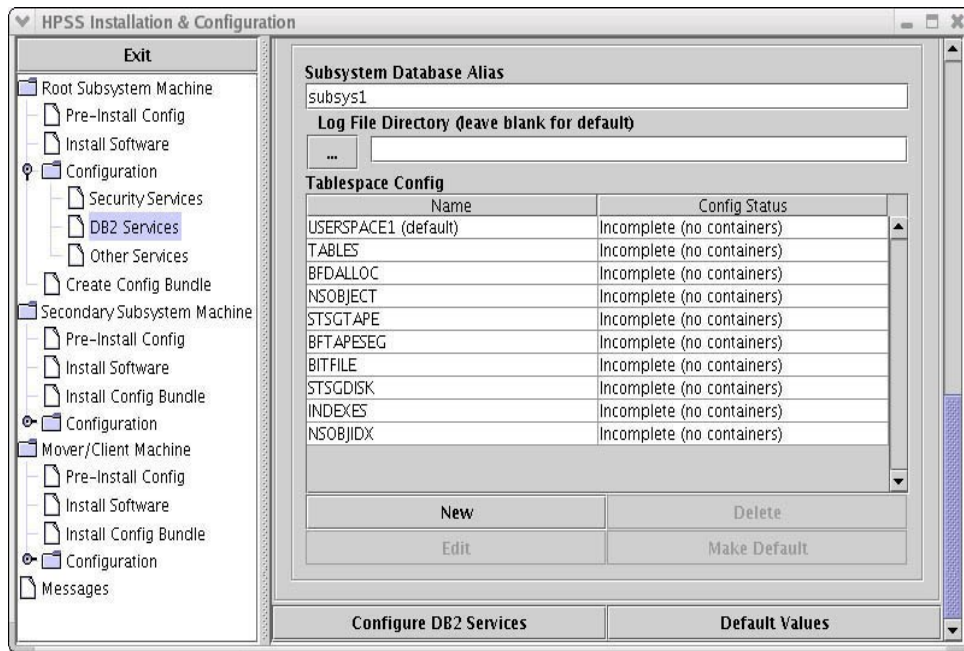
HPSS Installation & Configuration

Exit

Root Subsystem Machine
Pre-Install Config
Install Software
Configuration
Security Services
DB2 Services
Other Services
Create Config Bundle
Secondary Subsystem Machine
Pre-Install Config
Install Software
Install Config Bundle
Configuration
Mover/Client Machine
Pre-Install Config
Install Software
Install Config Bundle
Configuration
Messages

Subsystem Database Alias
subsys1
Log File Directory (leave blank for default)
...

Tablespace Config

| Name | Config Status |
|---|---|
| USERSPACE1 (default) | Incomplete (no containers) |
| TABLES | Incomplete (no containers) |
| BFDALLOC | Incomplete (no containers) |
| NSOBJECT | Incomplete (no containers) |
| STSGTAPE | Incomplete (no containers) |
| BFTAPESEG | Incomplete (no containers) |
| BITFILE | Incomplete (no containers) |
| STSGDISK | Incomplete (no containers) |
| INDEXES | Incomplete (no containers) |
| NSOBJIDX | Incomplete (no containers) |

New
Delete
Edit
Make Default

Configure DB2 Services
Default Values